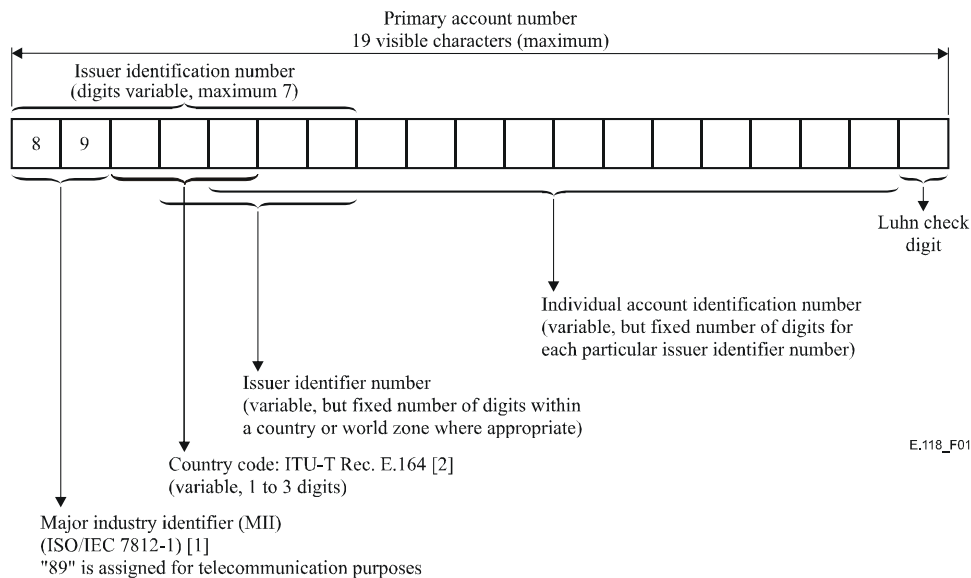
Primary account number
19 visible characters (maximum)

Issuer identification number
(digits variable, maximum 7)

8 9

Luhn check digit

Individual account identification number (variable, but fixed number of digits for each particular issuer identifier number)

Issuer identifier number (variable, but fixed number of digits within a country or world zone where appropriate)

E.118_F01

Country code: ITU-T Rec. E.164 [2] (variable, 1 to 3 digits)

Major industry identifier (MII) (ISO/IEC 7812-1) [1] "89" is assigned for telecommunication purposes